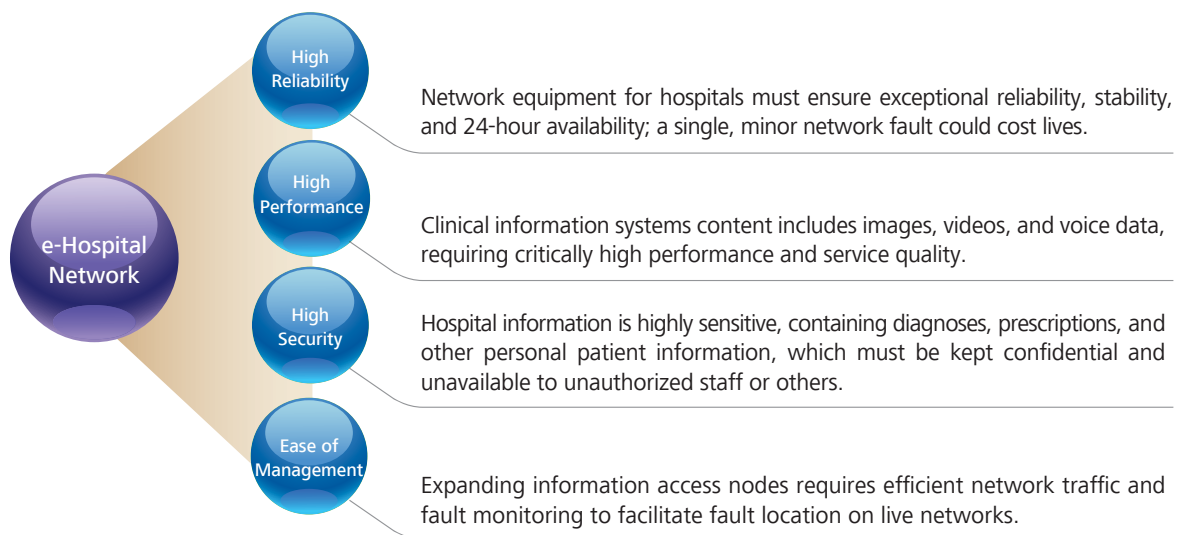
e-Hospital Network

High Reliability

Network equipment for hospitals must ensure exceptional reliability, stability, and 24-hour availability; a single, minor network fault could cost lives.

High Performance

Clinical information systems content includes images, videos, and voice data, requiring critically high performance and service quality.

High Security

Hospital information is highly sensitive, containing diagnoses, prescriptions, and other personal patient information, which must be kept confidential and unavailable to unauthorized staff or others.

Ease of Management

Expanding information access nodes requires efficient network traffic and fault monitoring to facilitate fault location on live networks.